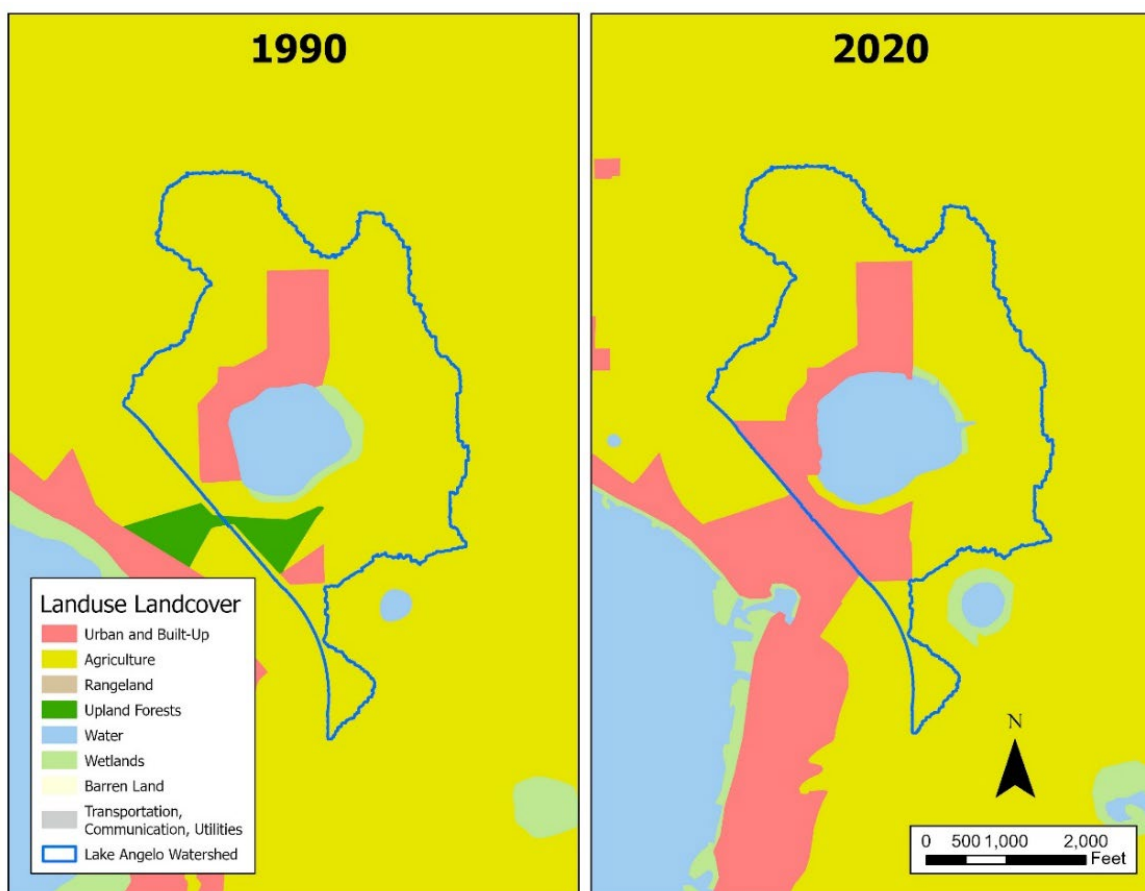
1990

2020

Landuse Landcover
Urban and Built-Up
Agriculture
Rangeland
Upland Forests
Water
Wetlands
Barren Land
Transportation, Communication, Utilities
Lake Angelo Watershed

N

0 500 1,000 2,000 Feet